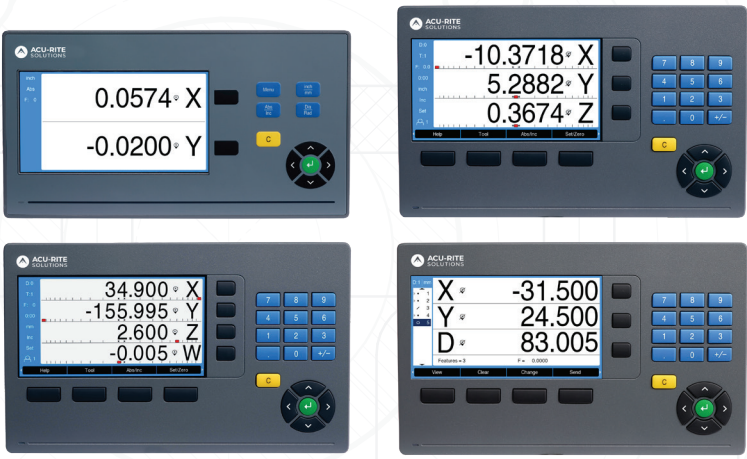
ACU-RITE SOLUTIONS

inch
Abs
F: 0

0.0574 X
-0.0200 Y

Menu
inch mm
Abs Inc
Ds Ref
C

ACU-RITE SOLUTIONS

0.0
T:1
F: 0
0.00
inch
Inc
Set
1

-10.3718 X
5.2882 Y
0.3674 Z

Help
Tool
Abs/Inc
Set/Zero

7 8 9
4 5 6
1 2 3
. 0 +/-
C

ACU-RITE SOLUTIONS

0.0
T:1
F: 0
0.00
inch
Inc
Set
1

34.900 X
-155.995 Y
2.600 Z
-0.005 W

Help
Tool
Abs/Inc
Set/Zero

7 8 9
4 5 6
1 2 3
. 0 +/-
C

ACU-RITE SOLUTIONS

X -31.500
Y 24.500
D 83.005

Features = 3
F = 0.0000

View
Clear
Change
Send

7 8 9
4 5 6
1 2 3
. 0 +/-
C